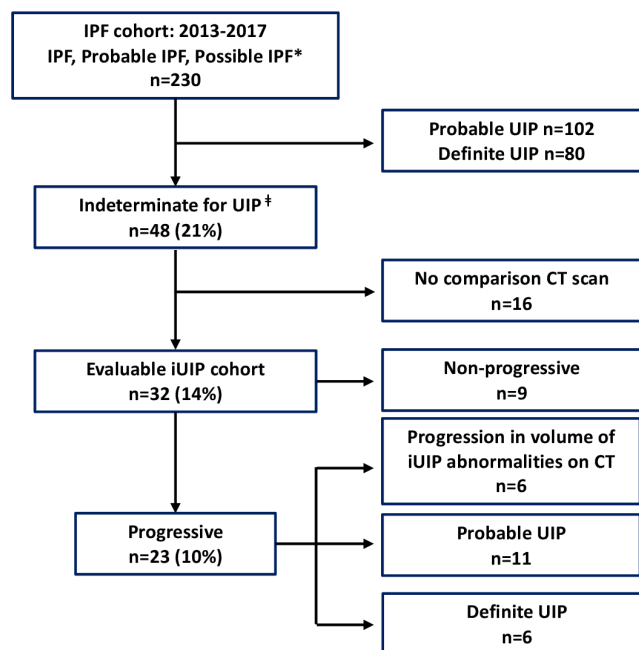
IPF cohort: 2013-2017
IPF, Probable IPF, Possible IPF*
n=230

Probable UIP n=102
Definite UIP n=80

Indeterminate for UIP ǂ
n=48 (21%)

No comparison CT scan
n=16

Evaluable iUIP cohort
n=32 (14%)

Non-progressive
n=9

Progression in volume of iUIP abnormalities on CT
n=6

Progressive
n=23 (10%)

Probable UIP
n=11

Definite UIP
n=6